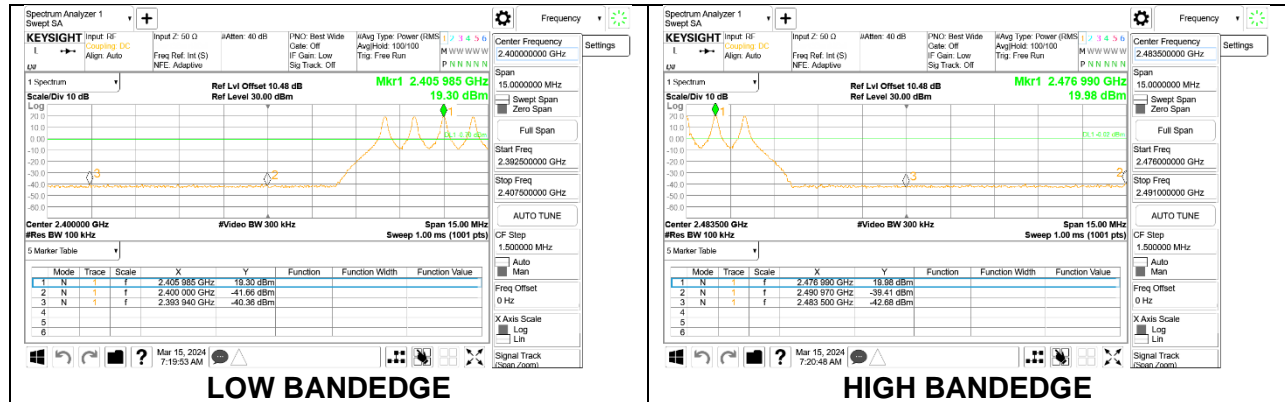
Spectrum Analyzer 1
Swept SA
+
Frequency

KEYSIGHT Input: RF Coupling: DC Align: Auto
Input Z: 50 Ω
Freq Ref: Int (S)
NFE: Adaptive
#Atten: 40 dB
PNO: Best Wide
Gate: Off
IF Gain: Low
Sig Track: Off
#Avg Type: Power (RMS)
Avg|Hold: 100/100
Trig: Free Run
1 2 3 4 5 6
M W W W W W
P N N N N N

Center Frequency
2.400000000 GHz
Settings

1 Spectrum
Scale/Div 10 dB
Log
Ref Lvl Offset 10.48 dB
Ref Level 30.00 dBm
Mkr1 2.405 985 GHz
19.30 dBm

20.0
10.0
0.00
-10.0
-20.0
-30.0
-40.0
-50.0
-60.0
-70.0

DL1 0.00 dBm

Center 2.400000 GHz
#Res BW 100 kHz
#Video BW 300 kHz
Span 15.00 MHz
Sweep 1.00 ms (1001 pts)

Span
15.0000000 MHz
Swept Span
Zero Span
Full Span
Start Freq
2.392500000 GHz
Stop Freq
2.407500000 GHz
AUTO TUNE
CF Step
1.500000 MHz
Auto
Man
Freq Offset
0 Hz
X Axis Scale
Log
Lin
Signal Track
(Span Zoom)

5 Marker Table

| | Mode | Trace | Scale | X | Y | Function | Function Width | Function Value |
|---|---|---|---|---|---|---|---|---|
| 1 | N | 1 | f | 2.405 985 GHz | 19.30 dBm | | | |
| 2 | N | 1 | f | 2.400 000 GHz | -41.66 dBm | | | |
| 3 | N | 1 | f | 2.393 940 GHz | -40.36 dBm | | | |
| 4 | | | | | | | | |
| 5 | | | | | | | | |
| 6 | | | | | | | | |

Mar 15, 2024
7:19:53 AM

LOW BANDEDGE

Spectrum Analyzer 1
Swept SA
+
Frequency

KEYSIGHT Input: RF Coupling: DC Align: Auto
Input Z: 50 Ω
Freq Ref: Int (S)
NFE: Adaptive
#Atten: 40 dB
PNO: Best Wide
Gate: Off
IF Gain: Low
Sig Track: Off
#Avg Type: Power (RMS)
Avg|Hold: 100/100
Trig: Free Run
1 2 3 4 5 6
M W W W W W
P N N N N N

Center Frequency
2.483500000 GHz
Settings

1 Spectrum
Scale/Div 10 dB
Log
Ref Lvl Offset 10.48 dB
Ref Level 30.00 dBm
Mkr1 2.476 990 GHz
19.98 dBm

20.0
10.0
0.00
-10.0
-20.0
-30.0
-40.0
-50.0
-60.0
-70.0

DL1 0.00 dBm

Center 2.483500 GHz
#Res BW 100 kHz
#Video BW 300 kHz
Span 15.00 MHz
Sweep 1.00 ms (1001 pts)

Span
15.0000000 MHz
Swept Span
Zero Span
Full Span
Start Freq
2.476000000 GHz
Stop Freq
2.491000000 GHz
AUTO TUNE
CF Step
1.500000 MHz
Auto
Man
Freq Offset
0 Hz
X Axis Scale
Log
Lin
Signal Track
(Span Zoom)

5 Marker Table

| | Mode | Trace | Scale | X | Y | Function | Function Width | Function Value |
|---|---|---|---|---|---|---|---|---|
| 1 | N | 1 | f | 2.476 990 GHz | 19.98 dBm | | | |
| 2 | N | 1 | f | 2.490 970 GHz | -39.41 dBm | | | |
| 3 | N | 1 | f | 2.483 500 GHz | -42.68 dBm | | | |
| 4 | | | | | | | | |
| 5 | | | | | | | | |
| 6 | | | | | | | | |

Mar 15, 2024
7:20:48 AM

HIGH BANDEDGE